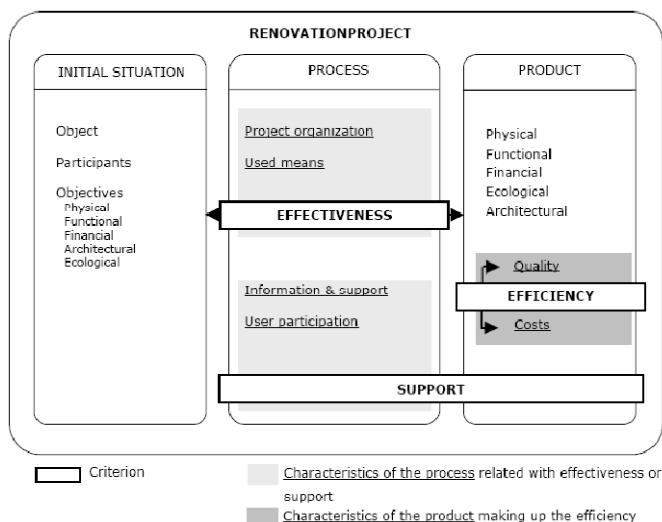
RENOVATIONPROJECT

INITIAL SITUATION

Object

Participants

Objectives
Physical
Functional
Financial
Architectural
Ecological

PROCESS

Project organization

Used means

EFFECTIVENESS

Information & support

User participation

PRODUCT

Physical
Functional
Financial
Ecological
Architectural

Quality

EFFICIENCY

Costs

SUPPORT

Criterion

Characteristics of the process related with effectiveness or support

Characteristics of the product making up the efficiency